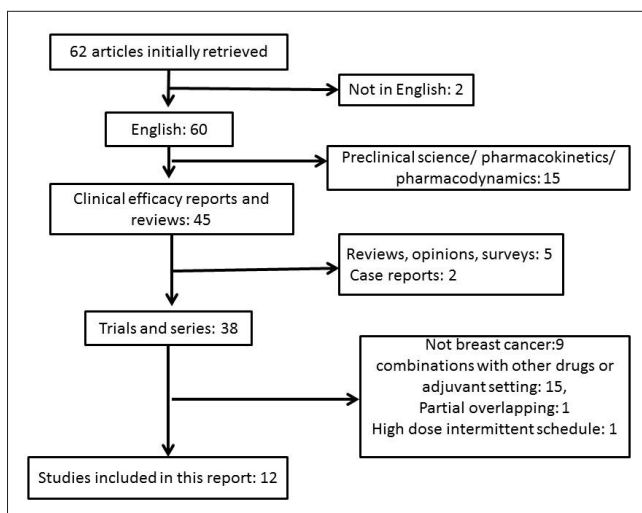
62 articles initially retrieved

Not in English: 2

English: 60

Preclinical science/ pharmacokinetics/ pharmacodynamics: 15

Clinical efficacy reports and reviews: 45

Reviews, opinions, surveys: 5
Case reports: 2

Trials and series: 38

Not breast cancer:9
combinations with other drugs or adjuvant setting: 15,
Partial overlapping: 1
High dose intermittent schedule: 1

Studies included in this report: 12